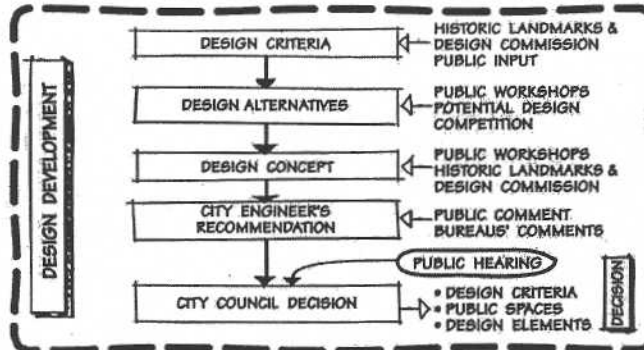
DESIGN DEVELOPMENT

DESIGN CRITERIA

HISTORIC LANDMARKS & DESIGN COMMISSION PUBLIC INPUT

DESIGN ALTERNATIVES

PUBLIC WORKSHOPS POTENTIAL DESIGN COMPETITION

DESIGN CONCEPT

PUBLIC WORKSHOPS HISTORIC LANDMARKS & DESIGN COMMISSION

CITY ENGINEER'S RECOMMENDATION

PUBLIC COMMENT BUREAUS' COMMENTS

PUBLIC HEARING

CITY COUNCIL DECISION

• DESIGN CRITERIA
• PUBLIC SPACES
• DESIGN ELEMENTS

DECISION